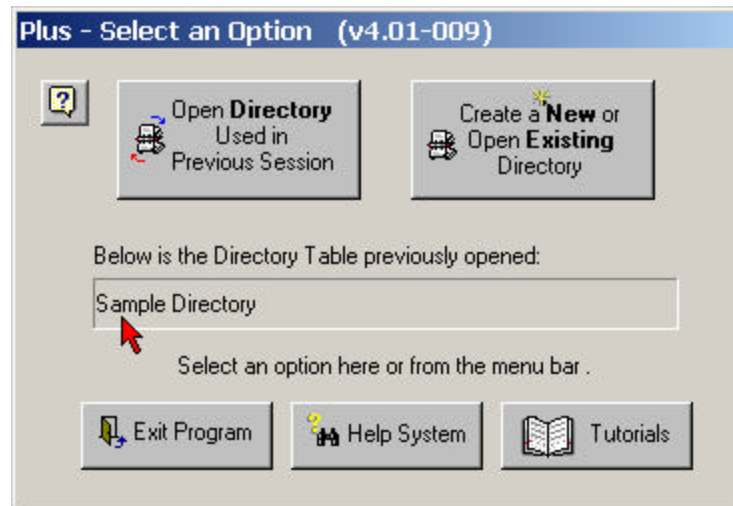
Plus - Select an Option (v4.01-009)

?

Open Directory Used in Previous Session

Create a New or Open Existing Directory

Below is the Directory Table previously opened:

Sample Directory

Select an option here or from the menu bar .

Exit Program

Help System

Tutorials